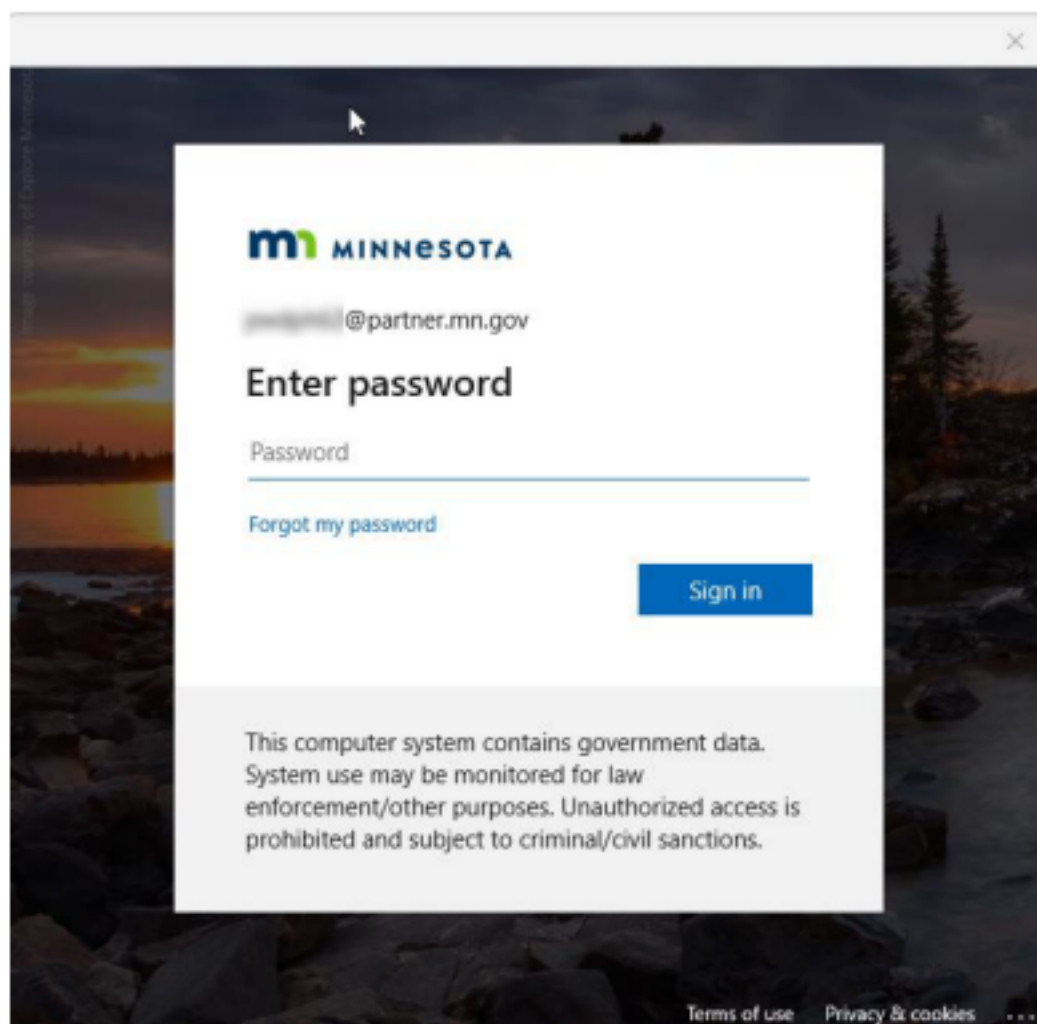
×

Image courtesy of Explore Minnesota

mn MINNESOTA

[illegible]@partner.mn.gov

Enter password

Password

Forgot my password

Sign in

This computer system contains government data. System use may be monitored for law enforcement/other purposes. Unauthorized access is prohibited and subject to criminal/civil sanctions.

Terms of use Privacy & cookies ...